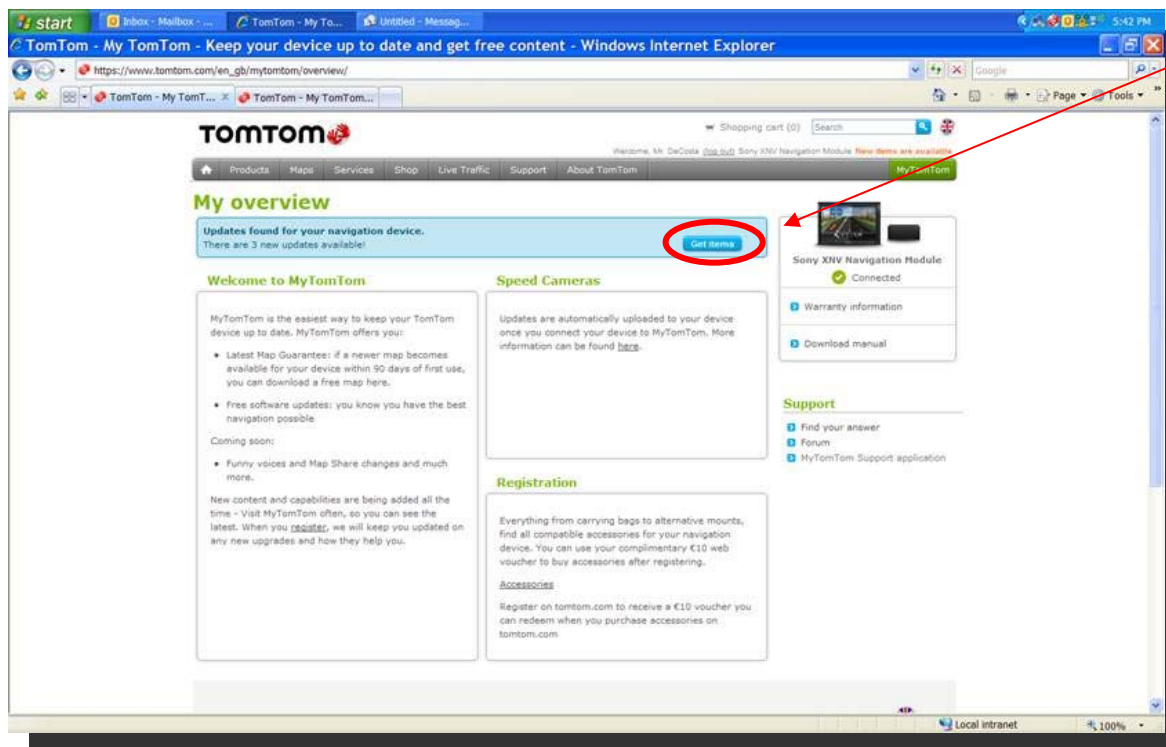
start Inbox - Mailbox - ... TomTom - My To... Untitled - Messag... 5:42 PM

TomTom - My TomTom - Keep your device up to date and get free content - Windows Internet Explorer

https://www.tomtom.com/en_gb/mytomtom/overview/

Google

TomTom - My TomT... TomTom - My TomTom...

Page Tools

TOMTOM

Shopping cart (0) Search

Welcome, Mr. DeCosta (log out) Sony XNV Navigation Module New items are available

Products Maps Services Shop Live Traffic Support About TomTom MyTomTom

My overview

Updates found for your navigation device.
There are 3 new updates available!

Get items

Sony XNV Navigation Module
Connected

Warranty information

Download manual

Welcome to MyTomTom

MyTomTom is the easiest way to keep your TomTom device up to date. MyTomTom offers you:

- Latest Map Guarantee: if a newer map becomes available for your device within 90 days of first use, you can download a free map here.
- Free software updates: you know you have the best navigation possible

Coming soon:

- Funny voices and Map Share changes and much more.

New content and capabilities are being added all the time - Visit MyTomTom often, so you can see the latest. When you register, we will keep you updated on any new upgrades and how they help you.

Speed Cameras

Updates are automatically uploaded to your device once you connect your device to MyTomTom. More information can be found here.

Registration

Everything from carrying bags to alternative mounts, find all compatible accessories for your navigation device. You can use your complimentary €10 web voucher to buy accessories after registering.

Accessories

Register on tomtom.com to receive a €10 voucher you can redeem when you purchase accessories on tomtom.com

Support

Find your answer
Forum
MyTomTom Support application

Local intranet 100%